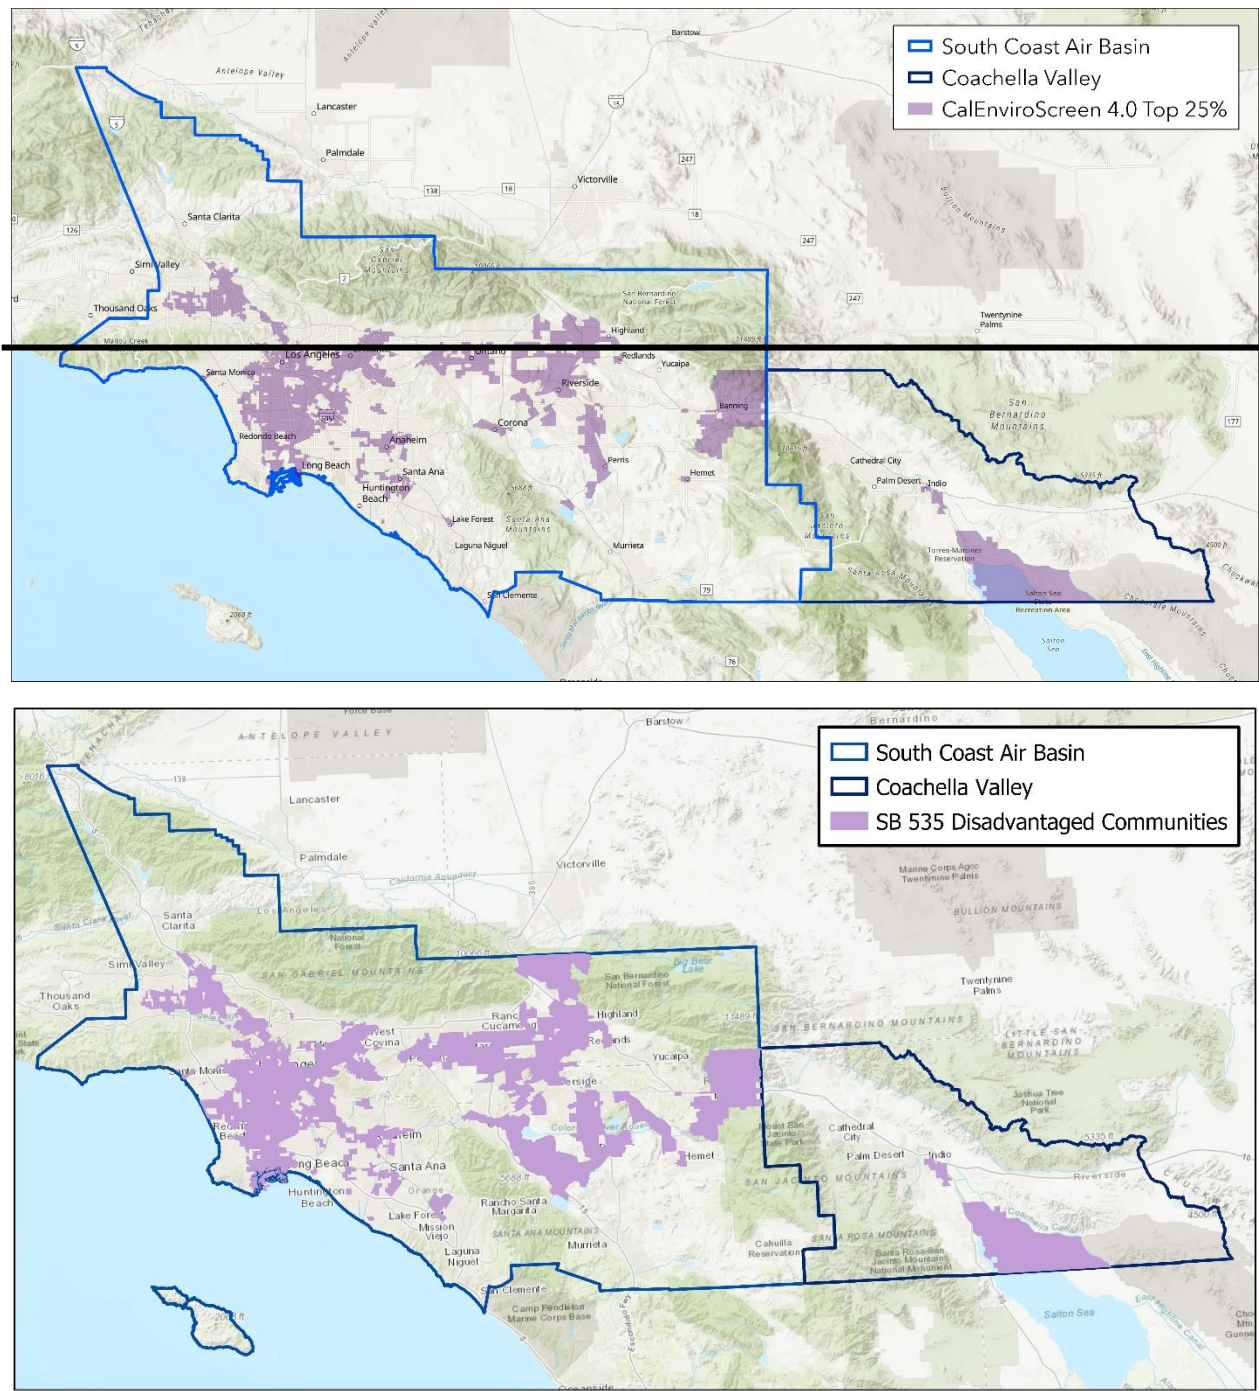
South Coast Air Basin
Coachella Valley
CalEnviroScreen 4.0 Top 25%

Antelope Valley
Lancaster
Palmdale
Barstow
Victorville
Santa Clarita
Simi Valley
Thousand Oaks
San Bernardino National Forest
Highland
Twentynine Palms
Los Angeles
Santa Monica
Ontario
Redlands
Yucaipa
Riverside
Banning
San Bernardino Mountains
Corona
Redondo Beach
Anaheim
Long Beach
Santa Ana
Perris
Hemet
Cathedral City
Palm Desert
Indio
Huntington Beach
Lake Forest
Santa Ana Mountains
San Jacinto Mountains
Laguna Niguel
Murrieta
Torres-Martinez Reservation
Santa Rosa Mountains
San Clemente
Salton Sea Recreation Area
Salton Sea
Chocolate Mountains
Bullion Mountains

South Coast Air Basin
Coachella Valley
SB 535 Disadvantaged Communities

ANTELOPE VALLEY
Barstow
Lancaster
Palmdale
Victorville
Marine Corps Agcc Twentynine Palms
BULLION MOUNTAINS
Santa Clarita
Simi Valley
SAN GABRIEL MOUNTAINS
San Bernardino National Forest
Big Bear Lake
Twentynine Palms
Thousand Oaks
West Covina
Rancho Cucamonga
Highland
Redlands
Yucaipa
SAN BERNARDINO MOUNTAINS
LITTLE SAN BERNARDINO MOUNTAINS
Joshua Tree National Park
Riverside
Santa Ana
Long Beach
Huntington Beach
Hemet
Cathedral City
Palm Desert
Indio
SAN JACINTO MOUNTAINS
Rancho Santa Margarita
Lake Forest
Mission Viejo
SANTA ANA MOUNTAINS
Murrieta
Laguna Niguel
Cahuilla Reservation
SANTA ROSA MOUNTAINS
Santa Rosa-San Jacinto Mountains National Monument
San Clemente
Camp Pendleton Marine Corps Base
Salton Sea
Oceanside